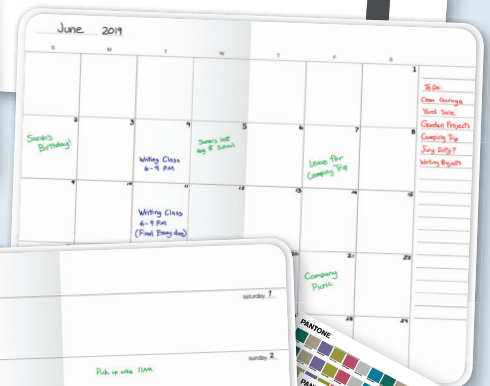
June 2019

| S | M | T | W | T | F | S |
|---|---|---|---|---|---|---|
| | | | | | | 1 |
| 2 Sarah's Birthday! | 3 | 4 Writing Class 6-9 PM | 5 Sara's last day of School | 6 | 7 Leave for Camping Trip | 8 |
| 9 | 10 | 11 Writing Class 6-9 PM (Final Essay due) | 12 | 13 | 14 | 15 |
| | | | | | Company Picnic | 22 |
| | | | | | | 29 |

To Do:
Clean Garage
Yard Sale
Garden Projects
Camping Trip
Jury Duty?
Writing Projects

saturday 1

sunday 2

Pick up cake 11am

PANTONE
PANTONE